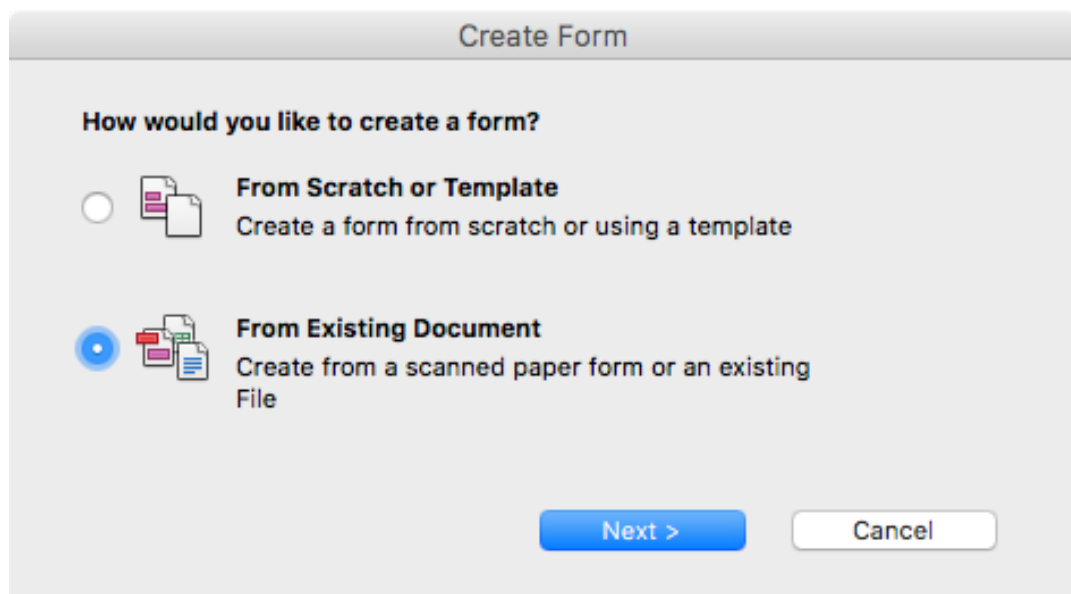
Create Form

How would you like to create a form?

From Scratch or Template
Create a form from scratch or using a template

From Existing Document
Create from a scanned paper form or an existing File

Next >

Cancel